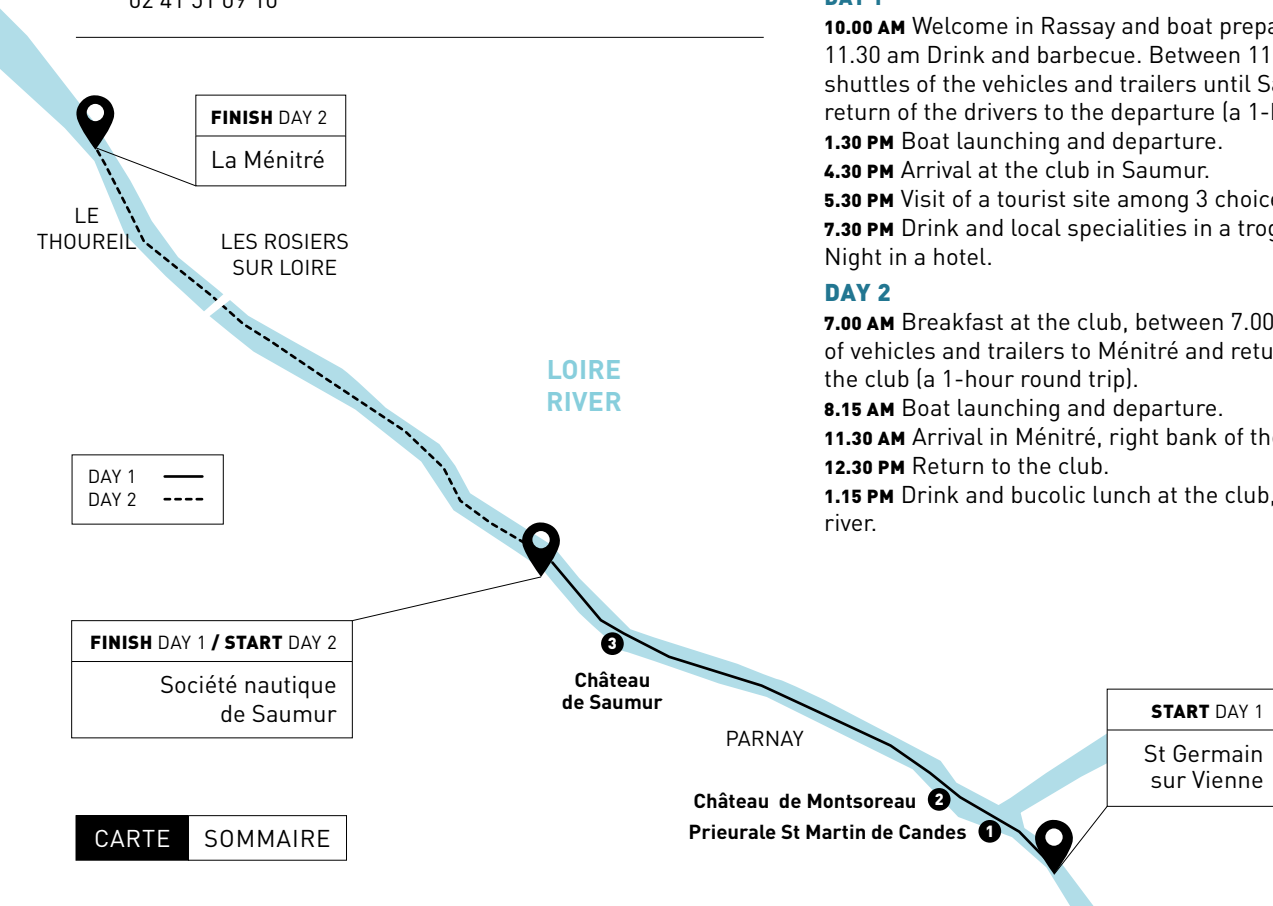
02 41 51 09 10

FINISH DAY 2
La Ménitré

LE THOUREIL

LES ROSIERS SUR LOIRE

LOIRE RIVER

DAY 1
DAY 2

FINISH DAY 1 / START DAY 2
Société nautique de Saumur

3 Château de Saumur

PARNAY

Château de Montsoreau 2
Prieurale St Martin de Candes 1

START DAY 1
St Germain sur Vienne

CARTE SOMMAIRE

DAY 1
10.00 AM Welcome in Rassay and boat prepa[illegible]
11.30 am Drink and barbecue. Between 11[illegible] shuttles of the vehicles and trailers until Sa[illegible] return of the drivers to the departure (a 1-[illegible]
1.30 PM Boat launching and departure.
4.30 PM Arrival at the club in Saumur.
5.30 PM Visit of a tourist site among 3 choic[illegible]
7.30 PM Drink and local specialities in a trog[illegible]
Night in a hotel.

DAY 2
7.00 AM Breakfast at the club, between 7.00 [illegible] of vehicles and trailers to Ménitré and retu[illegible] the club (a 1-hour round trip).
8.15 AM Boat launching and departure.
11.30 AM Arrival in Ménitré, right bank of th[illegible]
12.30 PM Return to the club.
1.15 PM Drink and bucolic lunch at the club, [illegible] river.